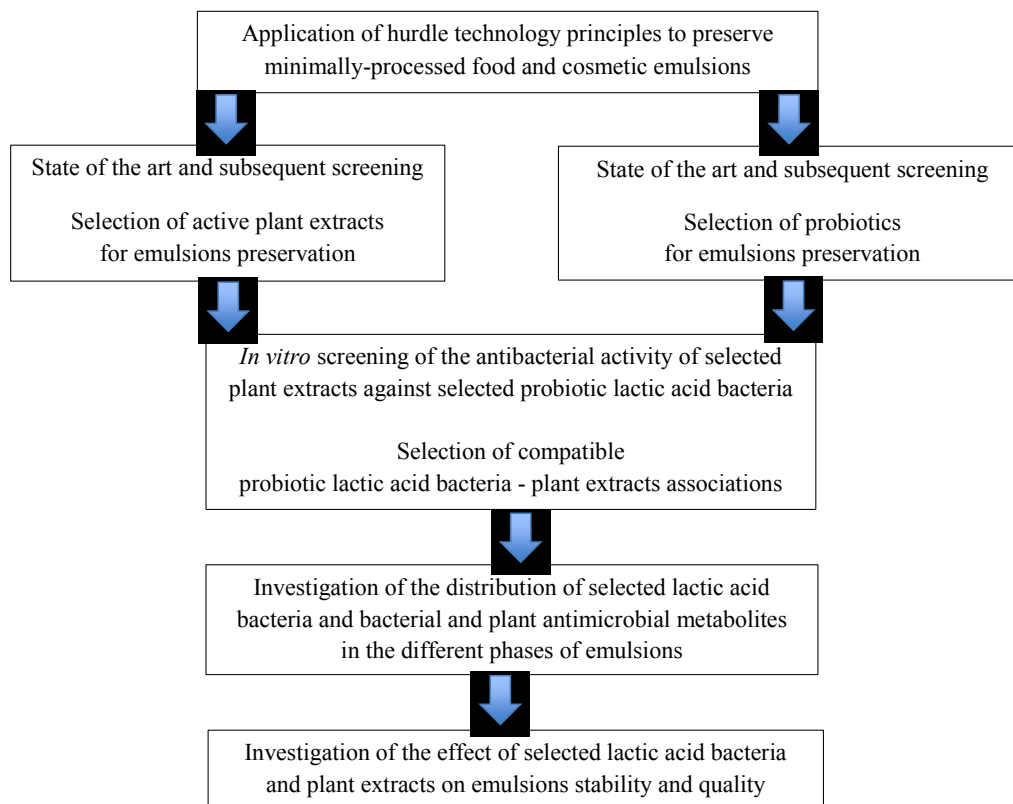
Application of hurdle technology principles to preserve minimally-processed food and cosmetic emulsions

State of the art and subsequent screening

Selection of active plant extracts for emulsions preservation

State of the art and subsequent screening

Selection of probiotics for emulsions preservation

*In vitro* screening of the antibacterial activity of selected plant extracts against selected probiotic lactic acid bacteria

Selection of compatible probiotic lactic acid bacteria - plant extracts associations

Investigation of the distribution of selected lactic acid bacteria and bacterial and plant antimicrobial metabolites in the different phases of emulsions

Investigation of the effect of selected lactic acid bacteria and plant extracts on emulsions stability and quality